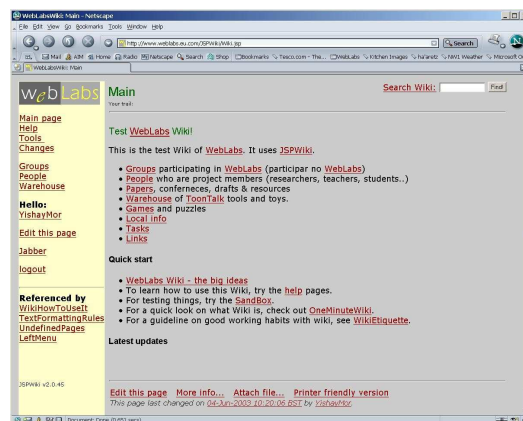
WebLabsWiki: Main - Netscape
File Edit View Go Bookmarks Tools Window Help
http://www.weblabs.eu.com/JSPWiki/Wiki.jsp
Search
Mail AIM Home Radio Netscape Search Shop Bookmarks Tesco.com - The... WebLabs Kitchen Images ha'aretz NWI Weather Microsoft O
WebLabsWiki: Main

web Labs

Main page
Help
Tools
Changes

Groups
People
Warehouse

Hello:
YishayMor

Edit this page

Jabber

logout

Referenced by
WikiHowToUseIt
TextFormattingRules
UndefinedPages
LeftMenu

JSPWiki v2.0.45

Main
Your trail:

Search Wiki: Find!

Test WebLabs Wiki!

This is the test Wiki of WebLabs. It uses JSPWiki.

- Groups participating in WebLabs (participar no WebLabs)
- People who are project members (researchers, teachers, students..)
- Papers, confernceces, drafts & resources
- Warehouse of ToonTalk tools and toys.
- Games and puzzles
- Local info
- Tasks
- Links

Quick start

- WebLabs Wiki - the big ideas
- To learn how to use this Wiki, try the help pages.
- For testing things, try the SandBox.
- For a quick look on what Wiki is, check out OneMinuteWiki.
- For a guideline on good working habits with wiki, see WikiEtiquette.

Latest updates

Edit this page More info... Attach file... Printer friendly version
This page last changed on 04-Jun-2003 10:20:06 BST by YishayMor.

Document: Done (0.953 secs)